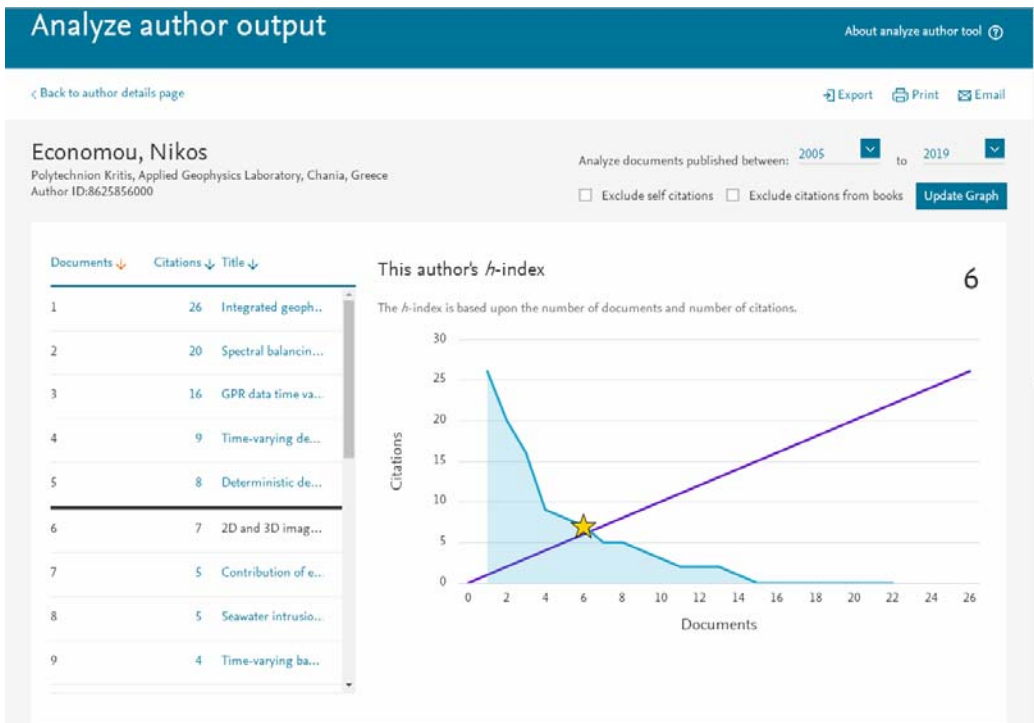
Analyze author output

About analyze author tool ?

< Back to author details page

Export Print Email

Economou, Nikos
Polytechnion Kritis, Applied Geophysics Laboratory, Chania, Greece
Author ID:8625856000

Analyze documents published between: 2005 to 2019

Exclude self citations Exclude citations from books Update Graph

| Documents | Citations | Title |
|---|---|---|
| 1 | 26 | Integrated geoph... |
| 2 | 20 | Spectral balancin... |
| 3 | 16 | GPR data time va... |
| 4 | 9 | Time-varying de... |
| 5 | 8 | Deterministic de... |
| 6 | 7 | 2D and 3D imag... |
| 7 | 5 | Contribution of e... |
| 8 | 5 | Seawater intrusio... |
| 9 | 4 | Time-varying ba... |

This author's *h*-index

6

The *h*-index is based upon the number of documents and number of citations.

30
25
20
15
10
5
0

Citations

0 2 4 6 8 10 12 14 16 18 20 22 24 26

Documents